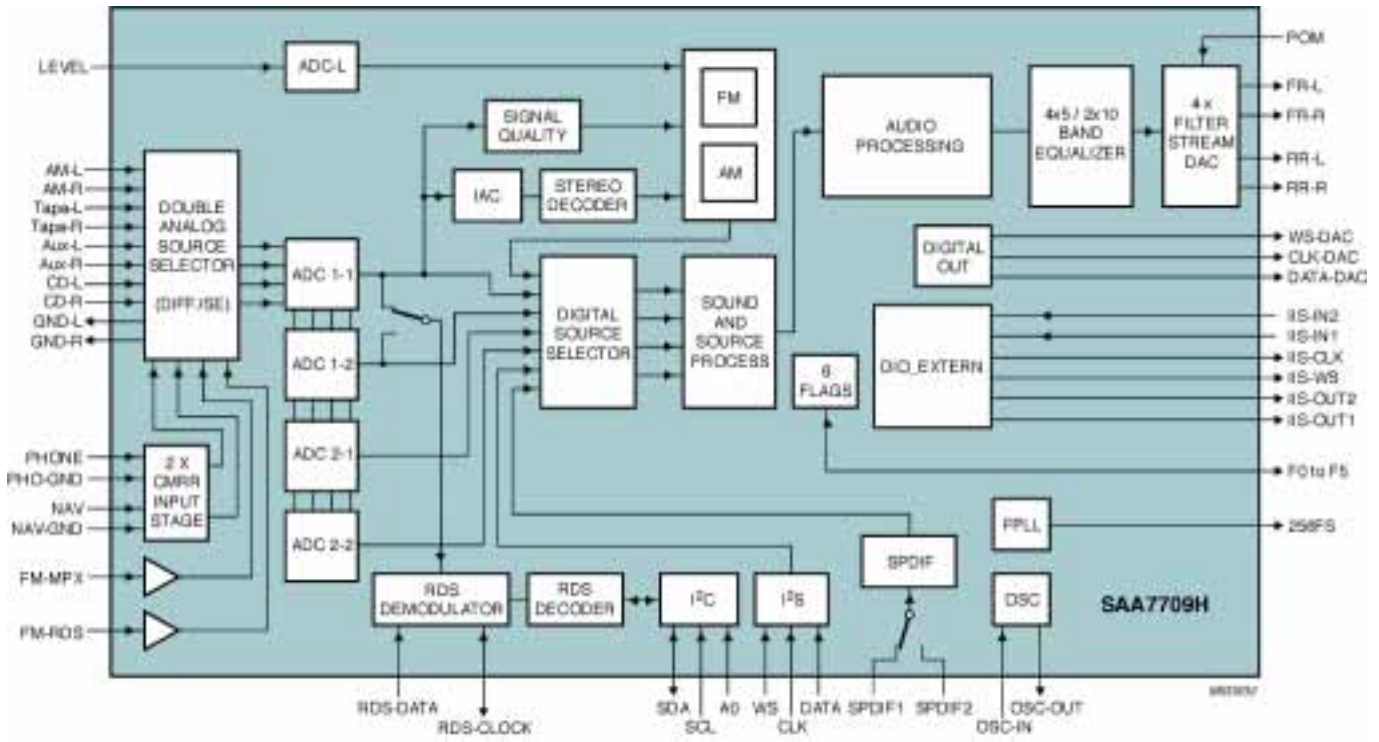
LEVEL
ADC-L
FM
AM
SIGNAL QUALITY
IAC
STEREO DECODER
AUDIO PROCESSING
4x5 / 2x10 BAND EQUALIZER
4 x FILTER STREAM DAC
POM
FR-L
FR-R
RR-L
RR-R
AM-L
AM-R
Tape-L
Tape-R
Aux-L
Aux-R
CD-L
CD-R
GND-L
GND-R
DOUBLE ANALOG SOURCE SELECTOR (DIFF/SE)
ADC 1-1
ADC 1-2
ADC 2-1
ADC 2-2
DIGITAL SOURCE SELECTOR
SOUND AND SOURCE PROCESS
DIGITAL OUT
WS-DAC
CLK-DAC
DATA-DAC
DIO_EXTERN
IIS-IN2
IIS-IN1
IIS-CLK
IIS-WS
IIS-OUT2
IIS-OUT1
6 FLAGS
F0 to F5
PHONE
PHO-GND
NAV
NAV-GND
2 X CMRR INPUT STAGE
FM-MPX
FM-RDS
RDS DEMODULATOR
RDS DECODER
$I^2C$
$I^2S$
SPDIF
FPLL
256FS
OSC
SAA7709H
RDS-DATA
RDS-CLOCK
SDA
SCL
A0
WS
CLK
DATA
SPDIF1
SPDIF2
OSC-IN
OSC-OUT